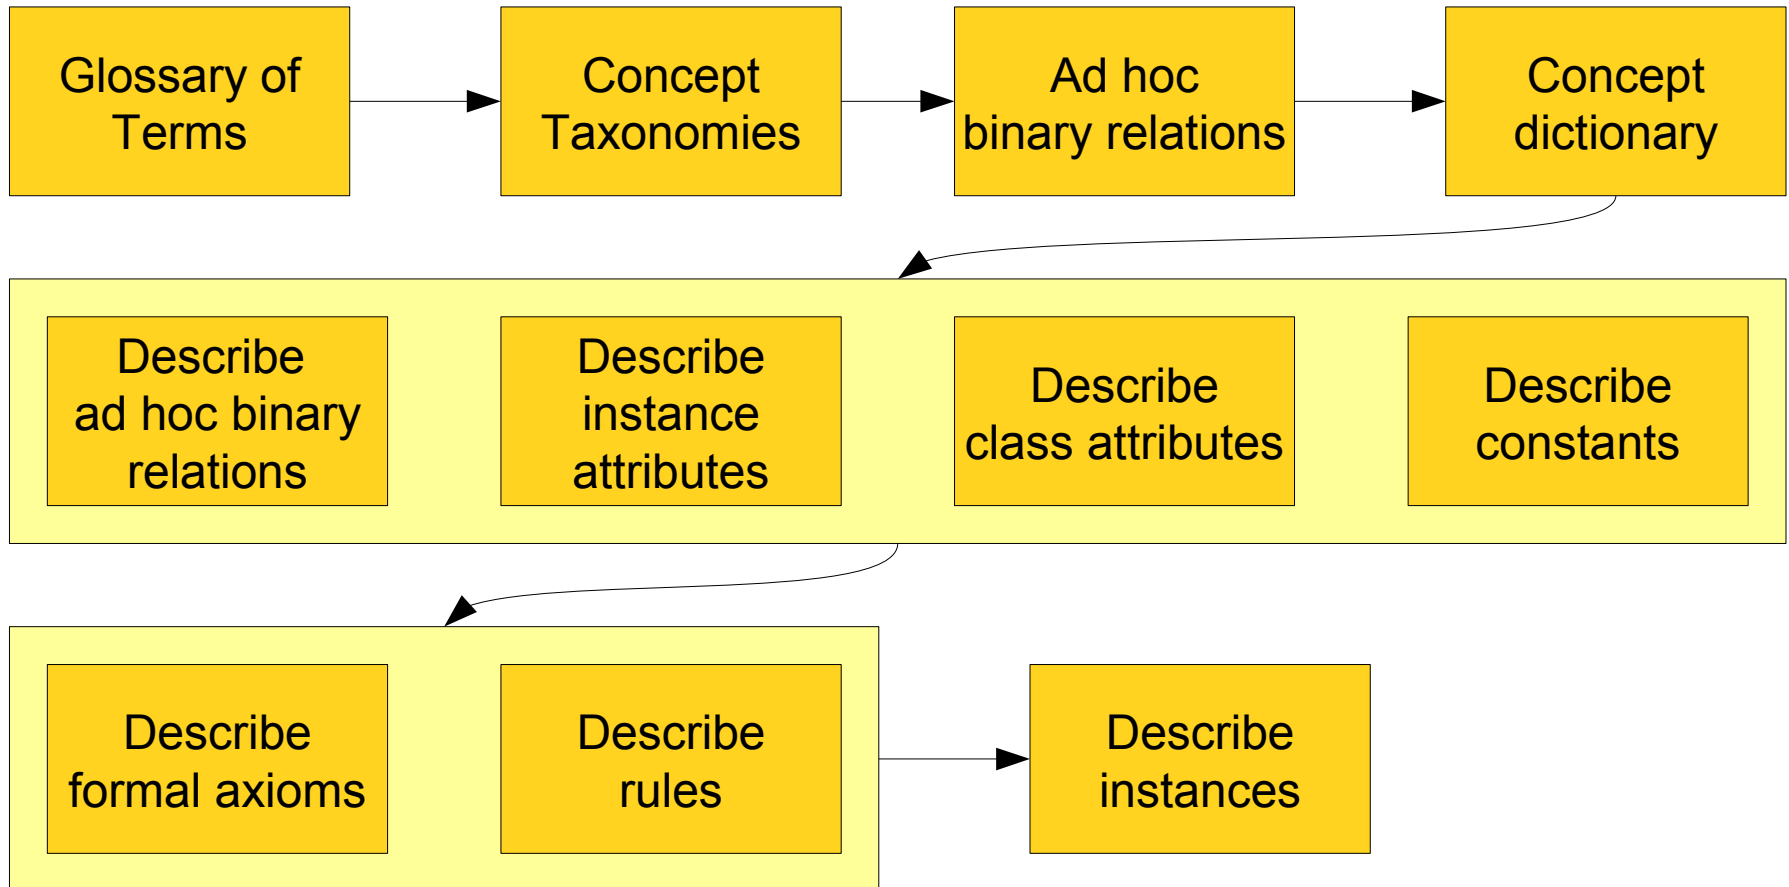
Glossary of Terms

Concept Taxonomies

Ad hoc binary relations

Concept dictionary

Describe ad hoc binary relations

Describe instance attributes

Describe class attributes

Describe constants

Describe formal axioms

Describe rules

Describe instances